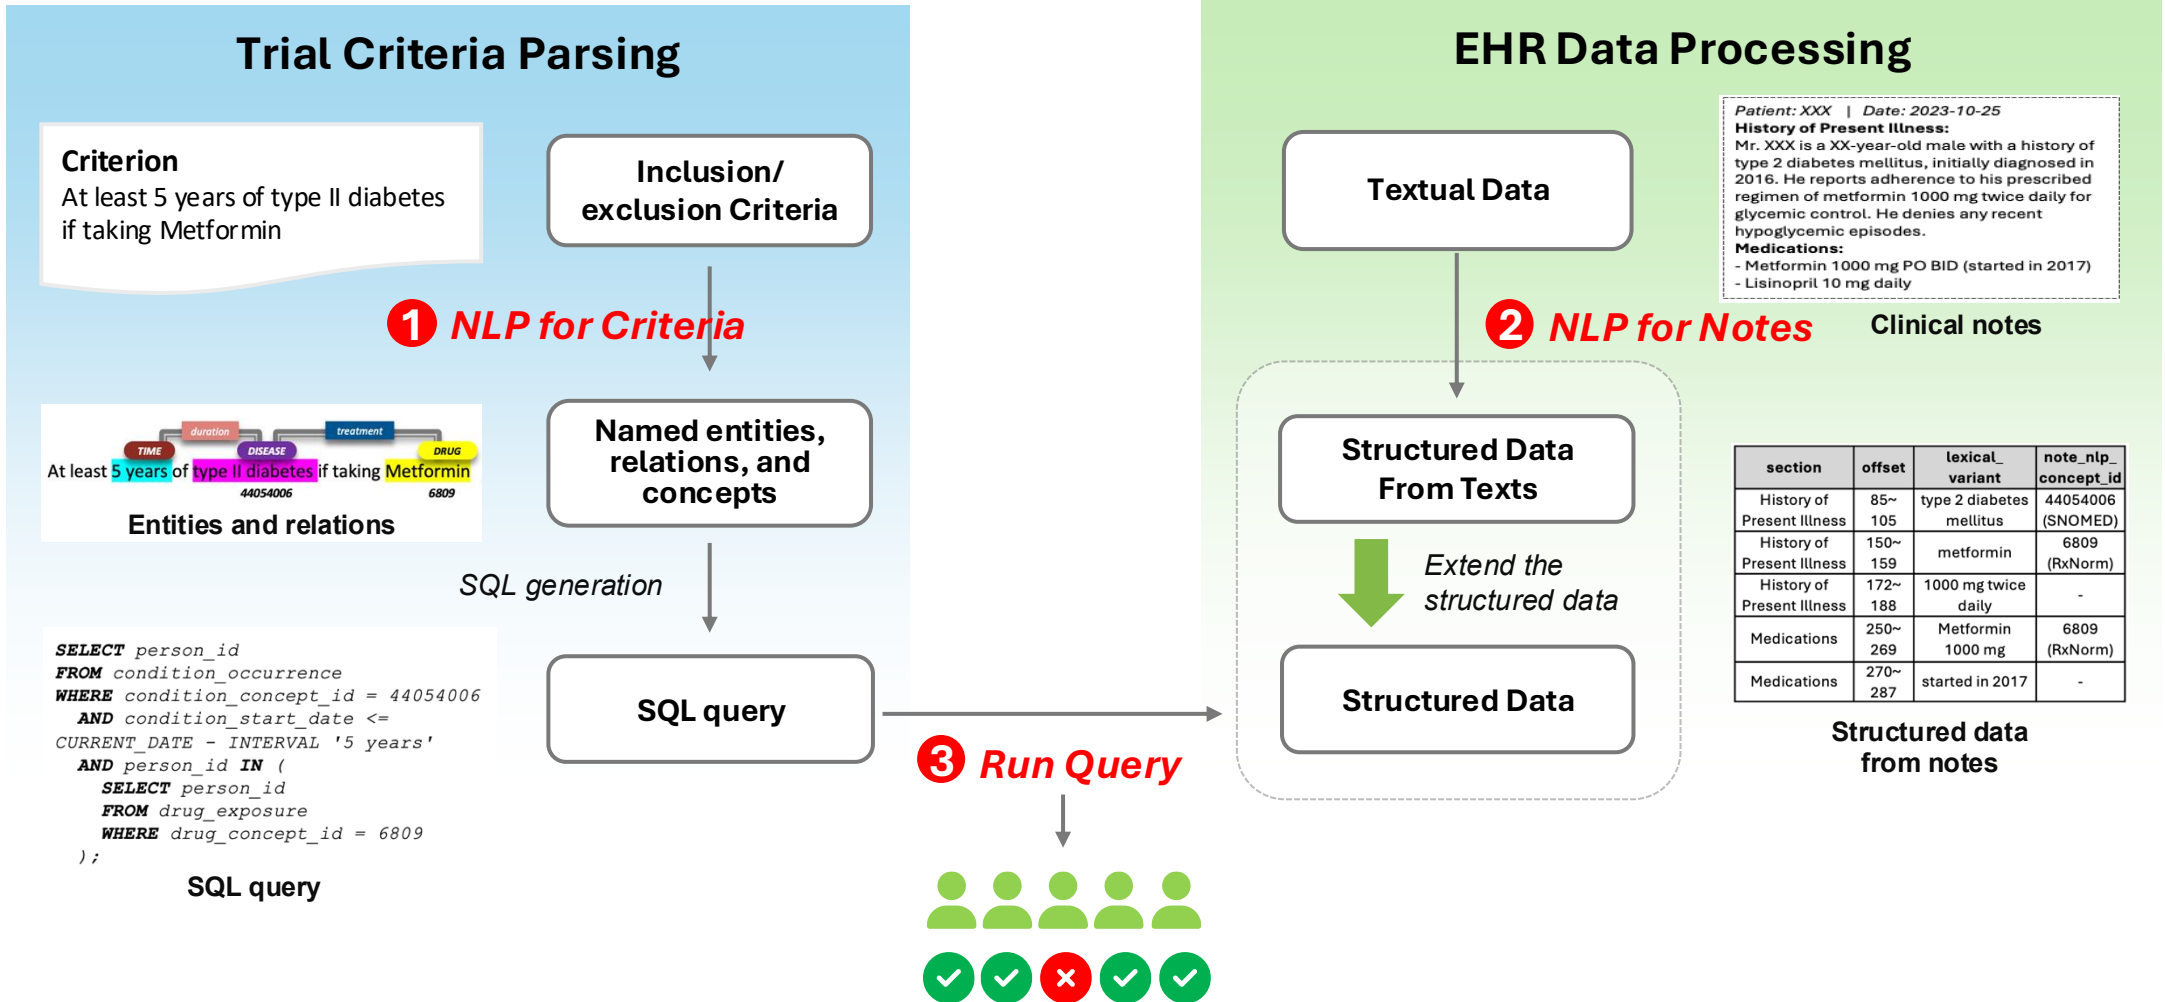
Trial Criteria Parsing

Criterion
At least 5 years of type II diabetes if taking Metformin

Inclusion/ exclusion Criteria

1 NLP for Criteria

duration treatment TIME DISEASE DRUG
At least 5 years of type II diabetes if taking Metformin
44054006 6809
Entities and relations

Named entities, relations, and concepts

SQL generation

SELECT person_id
FROM condition_occurrence
WHERE condition_concept_id = 44054006
AND condition_start_date <=
CURRENT_DATE - INTERVAL '5 years'
AND person_id IN (
SELECT person_id
FROM drug_exposure
WHERE drug_concept_id = 6809
);
SQL query

SQL query

3 Run Query

EHR Data Processing

Textual Data

Patient: XXX | Date: 2023-10-25
History of Present Illness:
Mr. XXX is a XX-year-old male with a history of type 2 diabetes mellitus, initially diagnosed in 2016. He reports adherence to his prescribed regimen of metformin 1000 mg twice daily for glycemic control. He denies any recent hypoglycemic episodes.
Medications:
- Metformin 1000 mg PO BID (started in 2017)
- Lisinopril 10 mg daily
Clinical notes

2 NLP for Notes

Structured Data From Texts

Extend the structured data

Structured Data

| section | offset | lexical_ variant | note_nlp_ concept_id |
|---|---|---|---|
| History of Present Illness | 85~ 105 | type 2 diabetes mellitus | 44054006 (SNOMED) |
| History of Present Illness | 150~ 159 | metformin | 6809 (RxNorm) |
| History of Present Illness | 172~ 188 | 1000 mg twice daily | - |
| Medications | 250~ 269 | Metformin 1000 mg | 6809 (RxNorm) |
| Medications | 270~ 287 | started in 2017 | - |

Structured data from notes